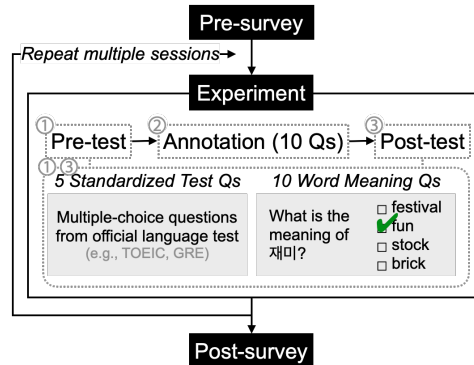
Pre-survey

Repeat multiple sessions

Experiment

① Pre-test → ② Annotation (10 Qs) → ③ Post-test

① ③

5 Standardized Test Qs

Multiple-choice questions from official language test (e.g., TOEIC, GRE)

10 Word Meaning Qs

What is the meaning of 재미?

☐ festival
☑ fun
☐ stock
☐ brick

Post-survey